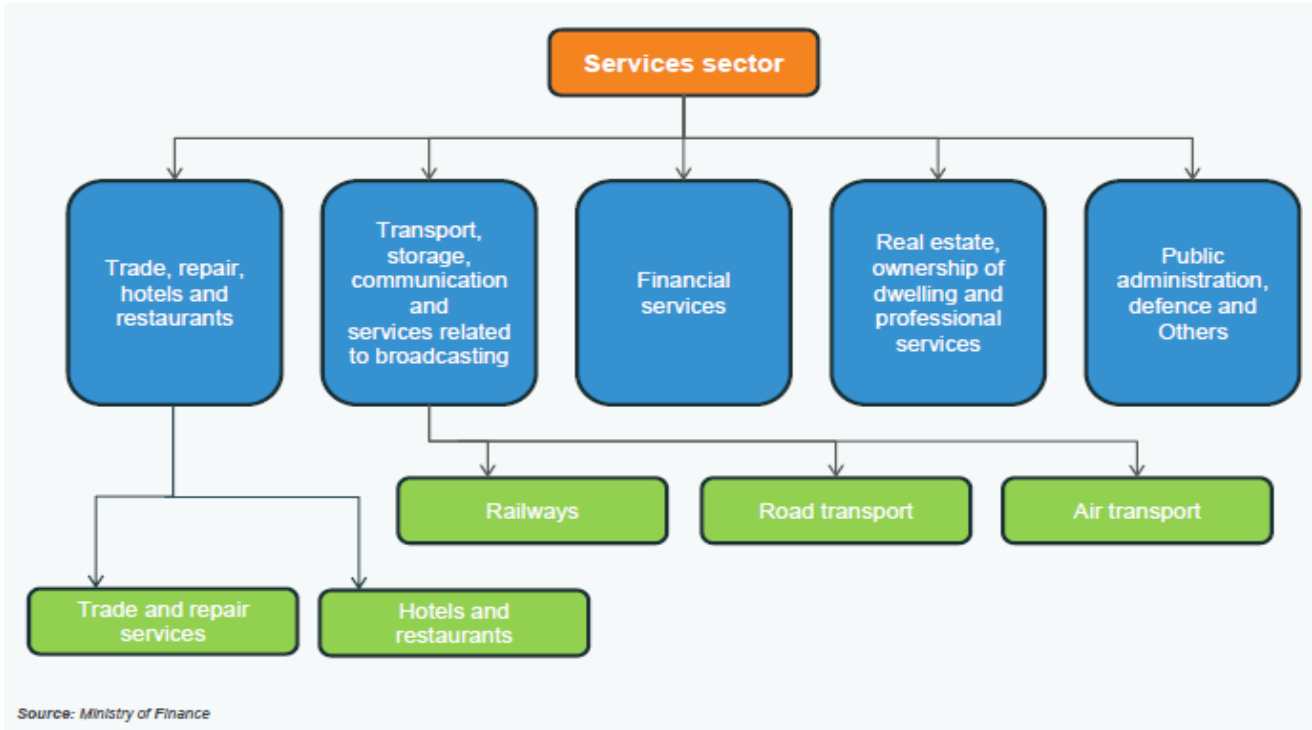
Services sector

Trade, repair, hotels and restaurants

Transport, storage, communication and services related to broadcasting

Financial services

Real estate, ownership of dwelling and professional services

Public administration, defence and Others

Railways

Road transport

Air transport

Trade and repair services

Hotels and restaurants

Source: Ministry of Finance